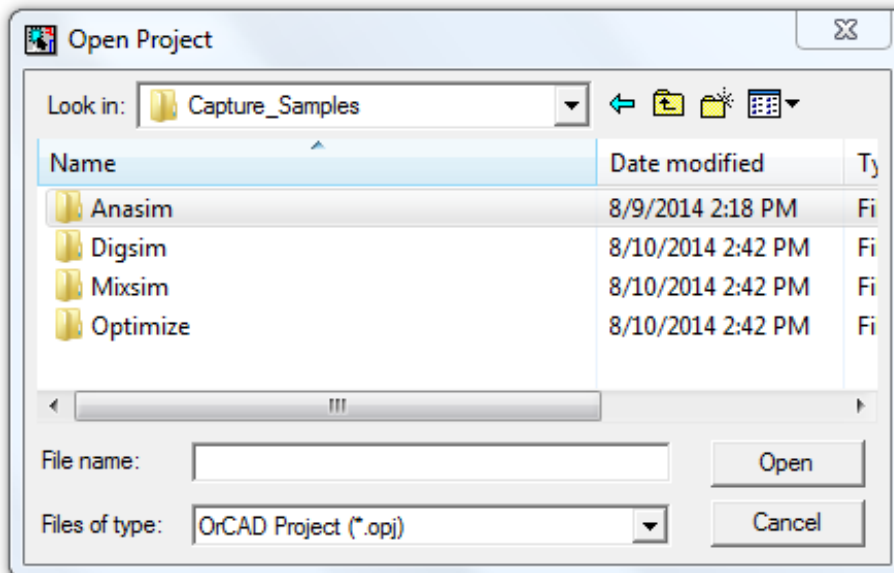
Open Project

Look in: Capture_Samples

| Name | Date modified | Ty |
|---|---|---|
| Anasim | 8/9/2014 2:18 PM | Fi |
| Digsim | 8/10/2014 2:42 PM | Fi |
| Mixsim | 8/10/2014 2:42 PM | Fi |
| Optimize | 8/10/2014 2:42 PM | Fi |

File name:
Open

Files of type: OrCAD Project (*.opj)
Cancel